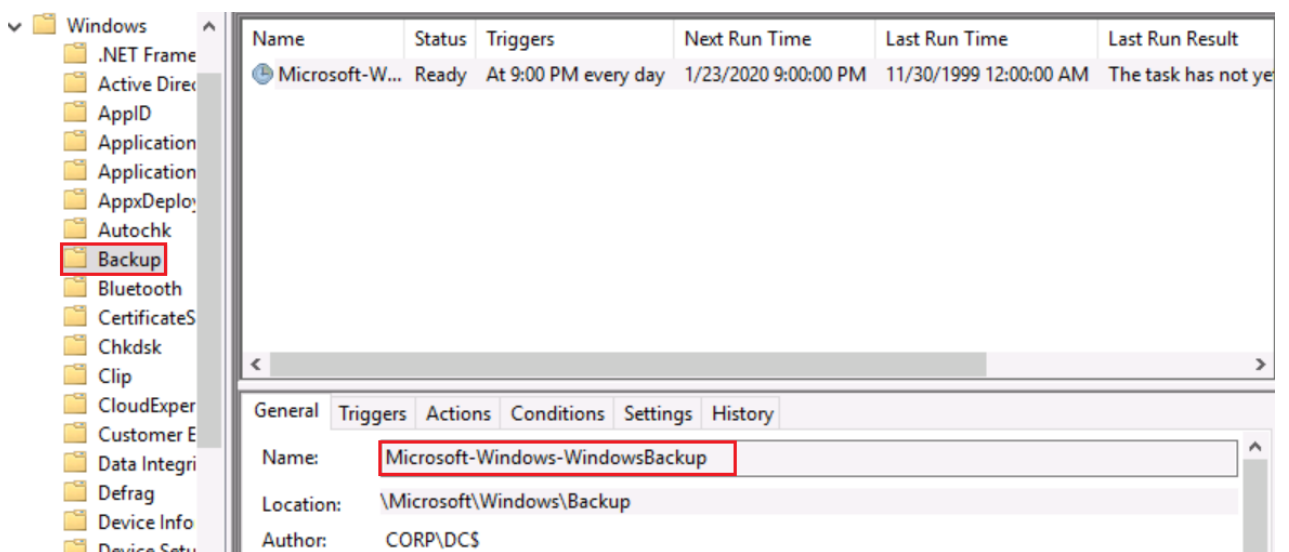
Windows
.NET Frame
Active Direc
AppID
Application
Application
AppxDeploy
Autochk
Backup
Bluetooth
CertificateS
Chkdsk
Clip
CloudExper
Customer E
Data Integri
Defrag
Device Info
Device Setu

| Name | Status | Triggers | Next Run Time | Last Run Time | Last Run Result |
|---|---|---|---|---|---|
| Microsoft-W... | Ready | At 9:00 PM every day | 1/23/2020 9:00:00 PM | 11/30/1999 12:00:00 AM | The task has not ye |

General | Triggers | Actions | Conditions | Settings | History

Name: Microsoft-Windows-WindowsBackup

Location: \Microsoft\Windows\Backup

Author: CORP\DC$